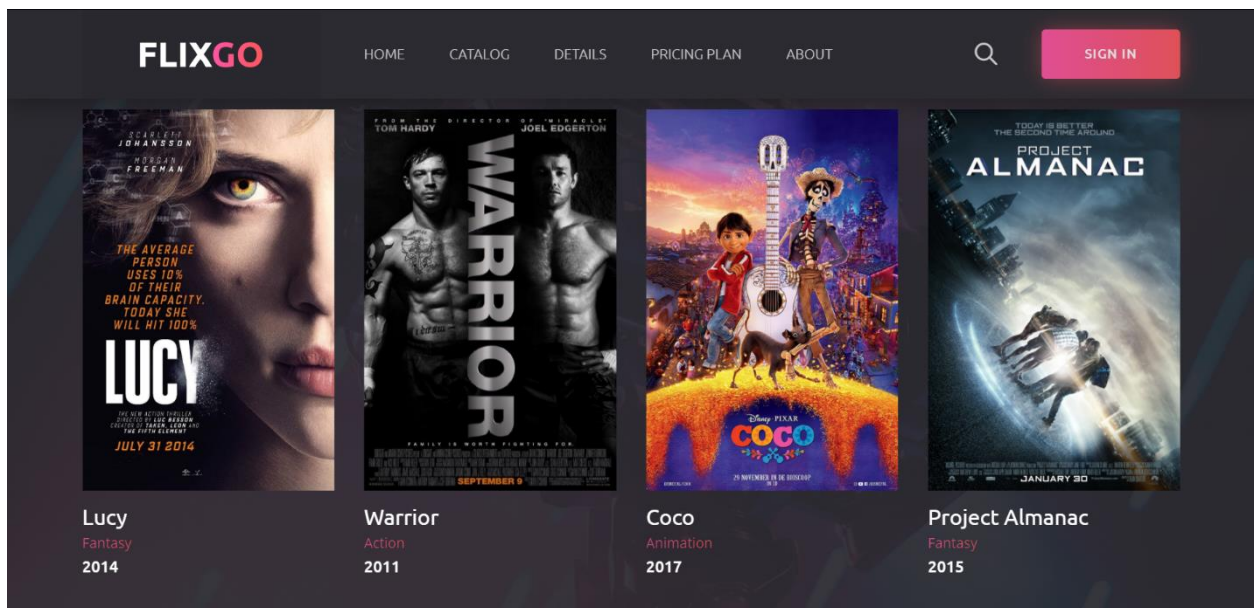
FLIXGO

HOME CATALOG DETAILS PRICING PLAN ABOUT

SIGN IN

SCARLETT JOHANSSON
MORGAN FREEMAN

THE AVERAGE PERSON USES 10% OF THEIR BRAIN CAPACITY. TODAY SHE WILL HIT 100%

LUCY

THE NEW ACTION THRILLER DIRECTED BY LUC BESSON CREATOR OF TAKEN, LEON AND THE FIFTH ELEMENT

JULY 31 2014

FROM THE DIRECTOR OF "MIRACLE"
TOM HARDY JOEL EDGERTON

WARRIOR

FAMILY IS WORTH FIGHTING FOR

SEPTEMBER 9

DISNEY PIXAR
COCO

29 NOVEMBER IN DE BIOSCOOP

TODAY IS BETTER THE SECOND TIME AROUND

PROJECT ALMANAC

JANUARY 30

Lucy
Fantasy
2014

Warrior
Action
2011

Coco
Animation
2017

Project Almanac
Fantasy
2015